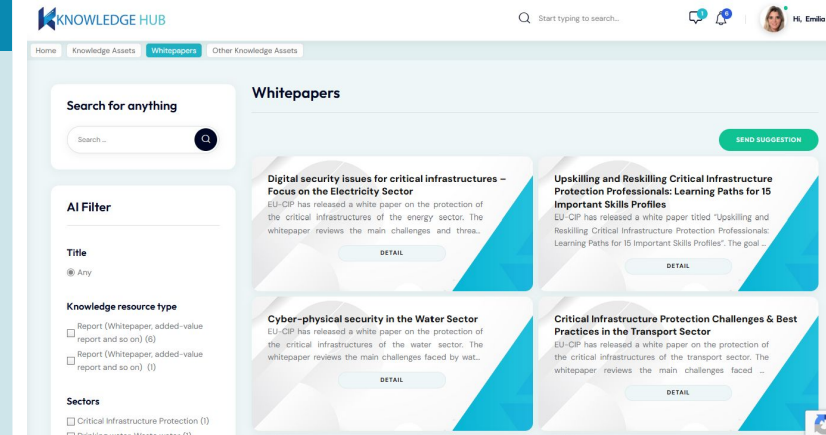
KNOWLEDGE HUB

Start typing to search...

1 0

Hi, Emilia

Home | Knowledge Assets | Whitepapers | Other Knowledge Assets

Search for anything

Search ...

AI Filter

Title

Any

Knowledge resource type

Report (Whitepaper, added-value report and so on) (6)

Report (Whitepaper, added-value report and so on) (1)

Sectors

Critical Infrastructure Protection (1)

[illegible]

Whitepapers

SEND SUGGESTION

Digital security issues for critical infrastructures – Focus on the Electricity Sector

EU-CIP has released a white paper on the protection of the critical infrastructures of the energy sector. The whitepaper reviews the main challenges and threa...

DETAIL

Upskilling and Reskilling Critical Infrastructure Protection Professionals: Learning Paths for 15 Important Skills Profiles

EU-CIP has released a white paper titled "Upskilling and Reskilling Critical Infrastructure Protection Professionals: Learning Paths for 15 Important Skills Profiles". The goal ...

DETAIL

Cyber-physical security in the Water Sector

EU-CIP has released a white paper on the protection of the critical infrastructures of the water sector. The whitepaper reviews the main challenges faced by wat...

DETAIL

Critical Infrastructure Protection Challenges & Best Practices in the Transport Sector

EU-CIP has released a white paper on the protection of the critical infrastructures of the transport sector. The whitepaper reviews the main challenges faced ...

DETAIL